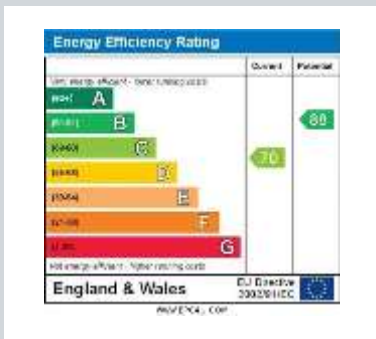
Energy Efficiency Rating

| | Current | Potential |
|---|---|---|
| Very energy efficient - lower running costs | | |
| (92+) A | | |
| (81-91) B | | 88 |
| (69-80) C | 70 | |
| (55-68) D | | |
| (39-54) E | | |
| (21-38) F | | |
| (1-20) G | | |
| Not energy efficient - higher running costs | | |

England & Wales

EU Directive 2002/91/EC

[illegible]